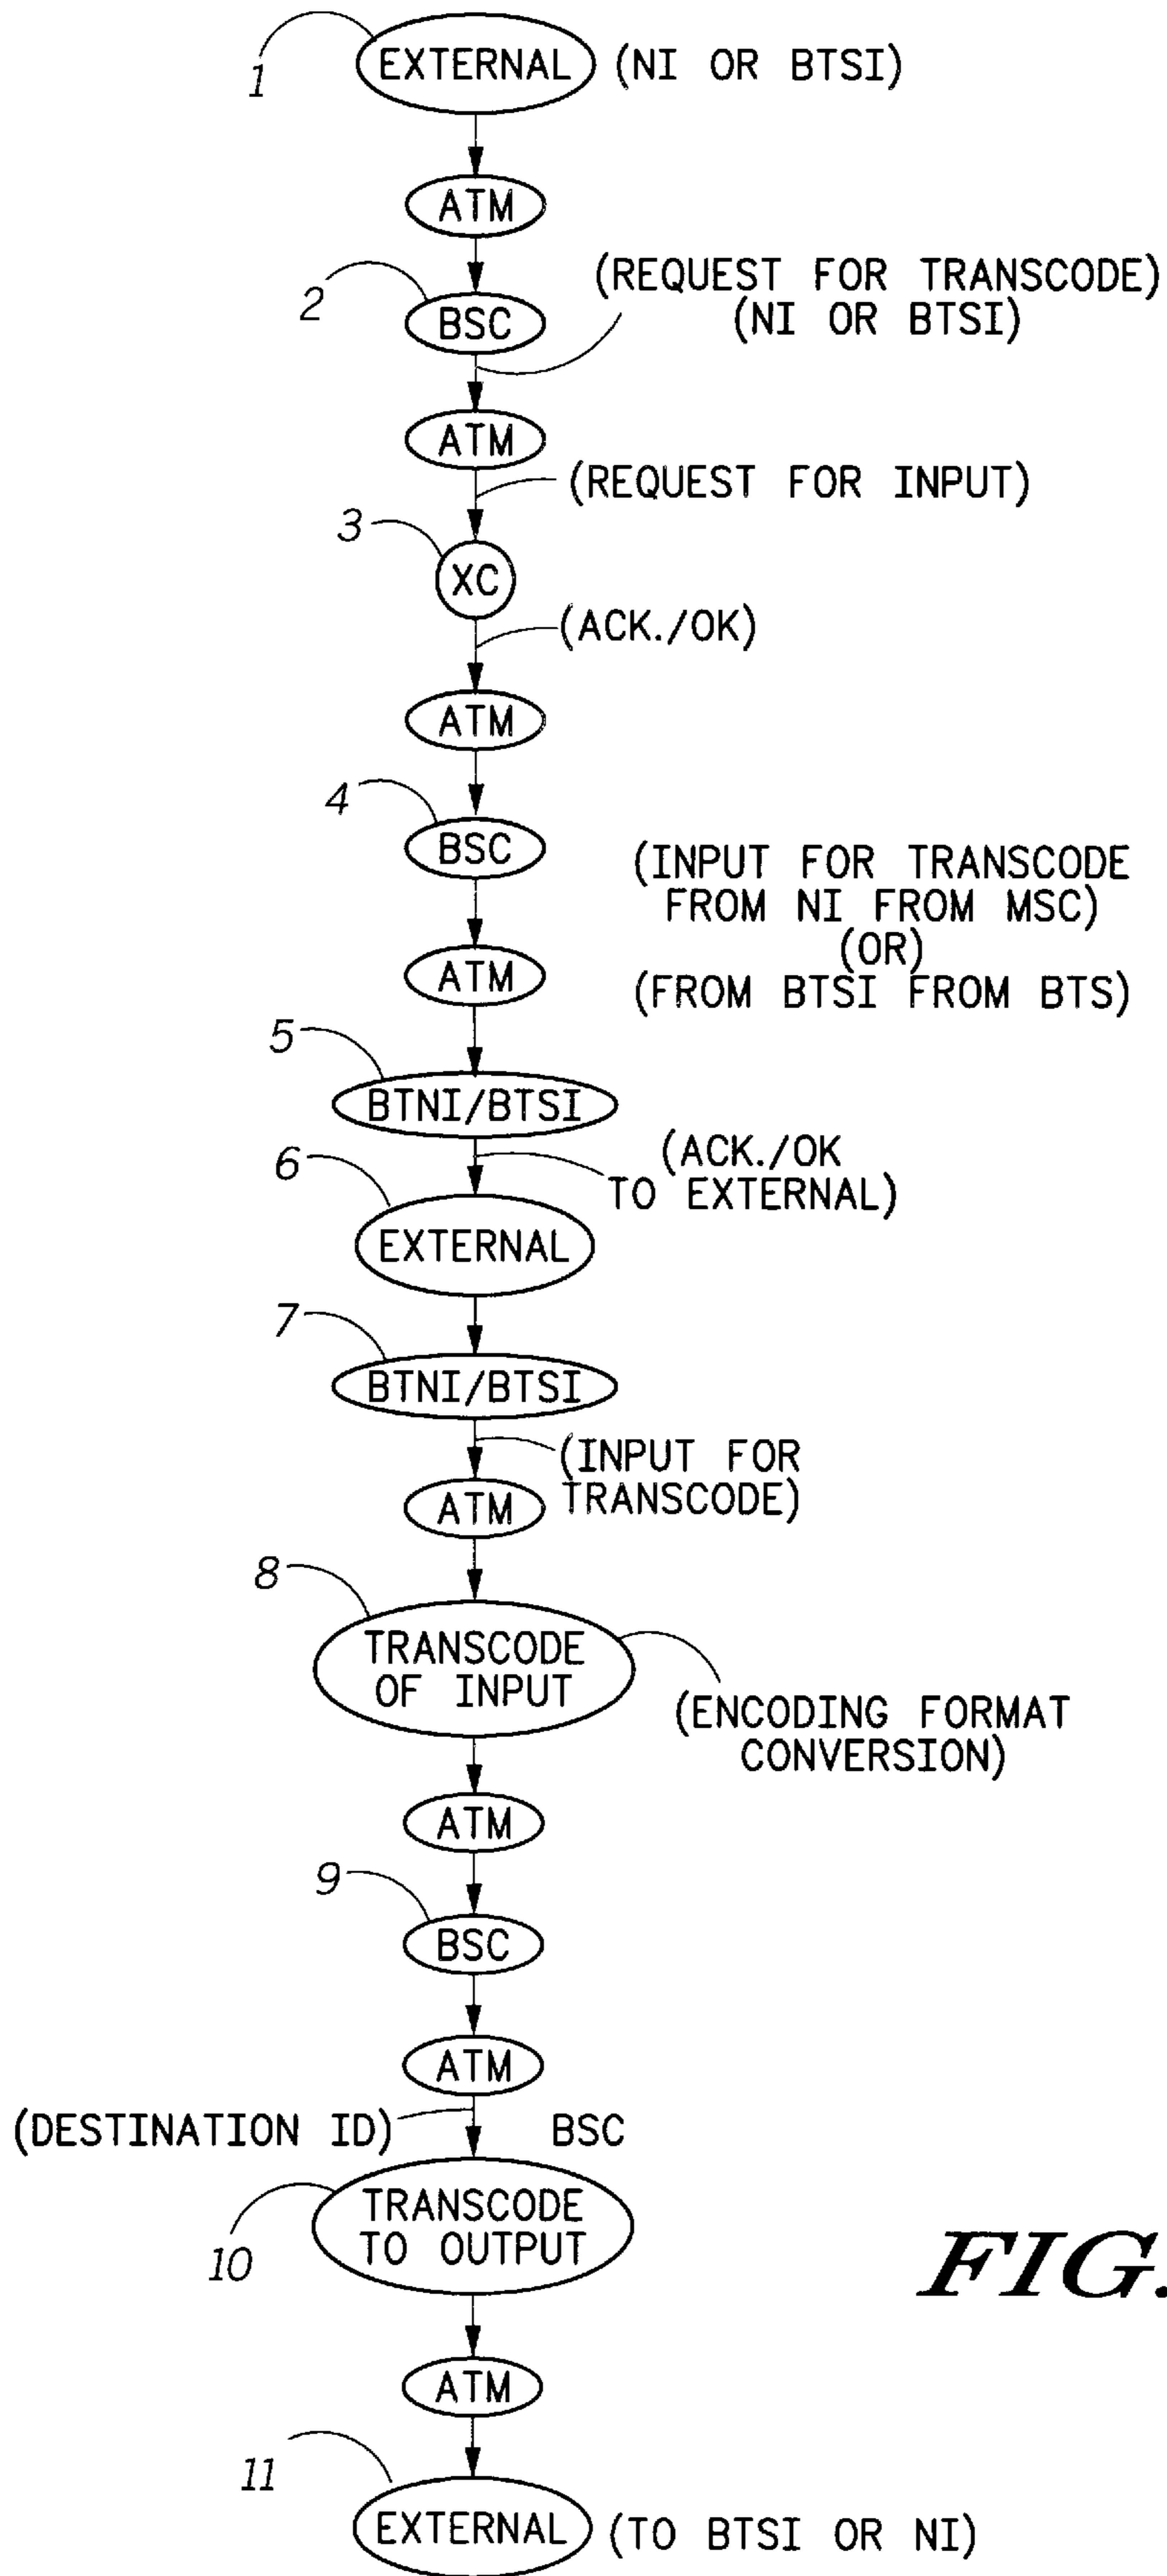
1 EXTERNAL (NI OR BTSI)

ATM

2 BSC (REQUEST FOR TRANSCODE) (NI OR BTSI)

ATM

(REQUEST FOR INPUT)

3 XC

(ACK./OK)

ATM

4 BSC

(INPUT FOR TRANSCODE FROM NI FROM MSC) (OR) (FROM BTSI FROM BTS)

ATM

5 BTNI/BTSI

(ACK./OK TO EXTERNAL)

6 EXTERNAL

7 BTNI/BTSI

(INPUT FOR TRANSCODE)

ATM

8 TRANSCODE OF INPUT

(ENCODING FORMAT CONVERSION)

ATM

9 BSC

ATM

(DESTINATION ID) BSC

10 TRANSCODE TO OUTPUT

FIG.

ATM

11 EXTERNAL (TO BTSI OR NI)